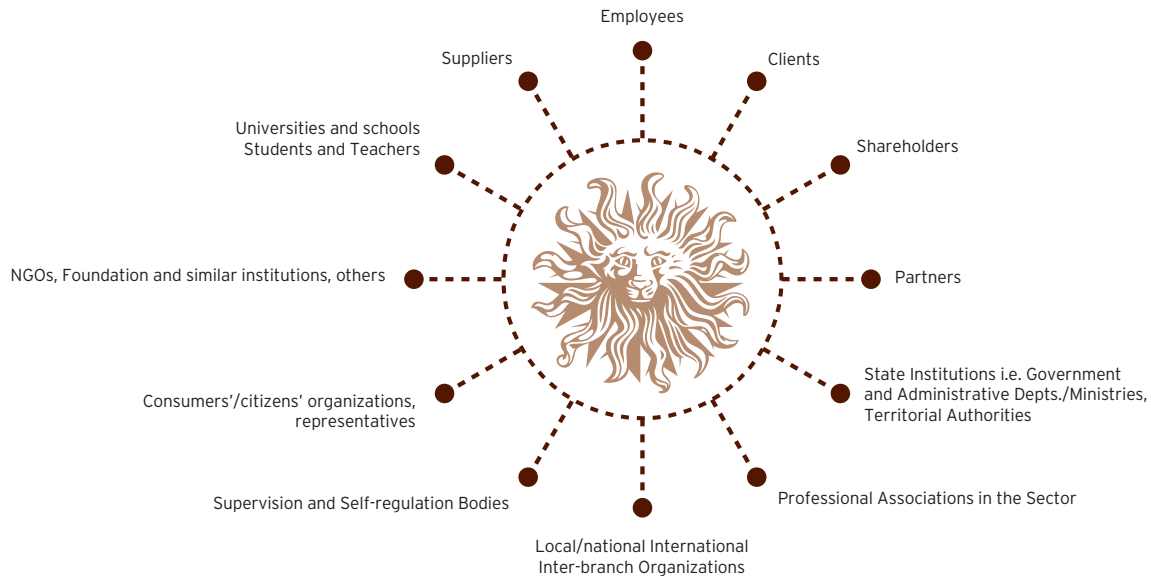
Employees

Suppliers

Clients

Universities and schools
Students and Teachers

Shareholders

NGOs, Foundation and similar institutions, others

Partners

Consumers'/citizens' organizations, representatives

State Institutions i.e. Government and Administrative Depts./Ministries, Territorial Authorities

Supervision and Self-regulation Bodies

Professional Associations in the Sector

Local/national International Inter-branch Organizations